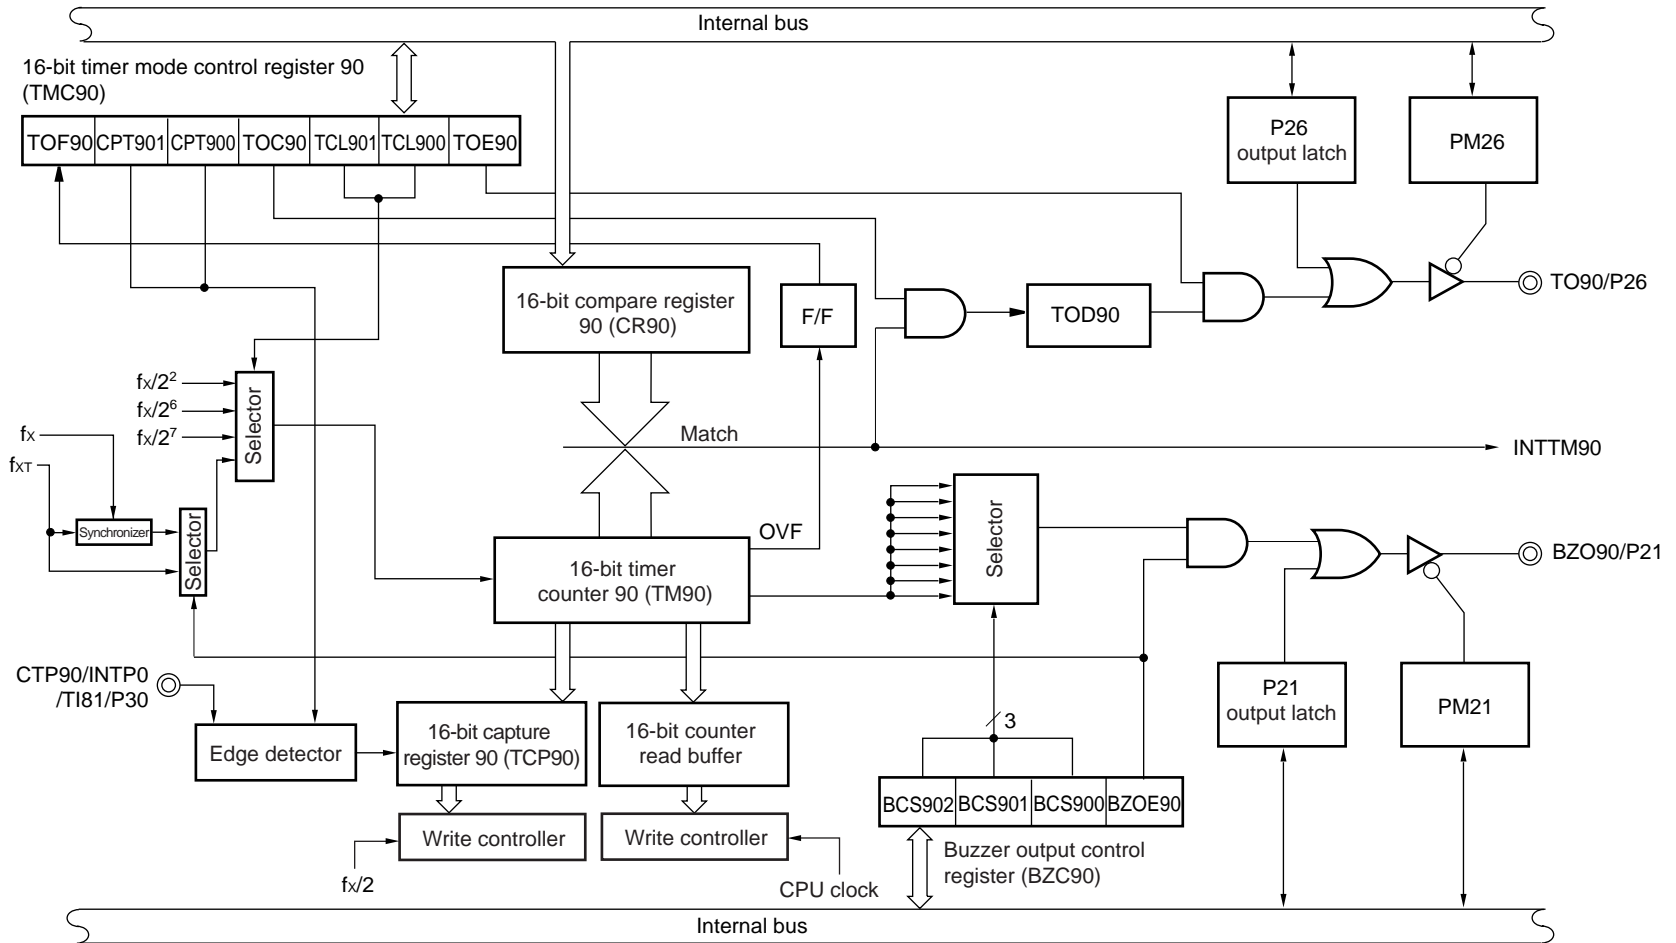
Internal bus

16-bit timer mode control register 90 (TMC90)

| TOF90 | CPT901 | CPT900 | TOC90 | TCL901 | TCL900 | TOE90 |
|---|---|---|---|---|---|---|

P26 output latch

PM26

16-bit compare register 90 (CR90)

F/F

TOD90

TO90/P26

$f_X/2^2$
$f_X/2^6$
$f_X/2^7$
Selector

$f_X$
$f_{XT}$

Synchronizer

Selector

Match

INTTM90

OVF

16-bit timer counter 90 (TM90)

Selector

BZO90/P21

CTP90/INTP0 /TI81/P30

Edge detector

16-bit capture register 90 (TCP90)

16-bit counter read buffer

3

P21 output latch

PM21

| BCS902 | BCS901 | BCS900 | BZOE90 |
|---|---|---|---|

Write controller

Write controller

$f_X/2$

CPU clock

Buzzer output control register (BZC90)

Internal bus